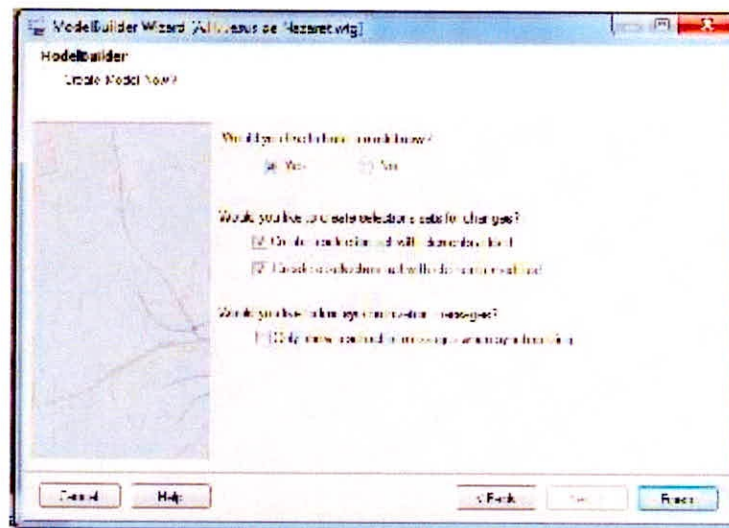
ModelBuilder Wizard [All Jesus de Nazaret.wtg]

ModelBuilder

Create Model Now?

Would you like to build the model now?

Yes No

Would you like to create selection sets for changes?

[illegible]

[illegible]

Would you like to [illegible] messages?

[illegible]

Cancel Help < Back Next Finish